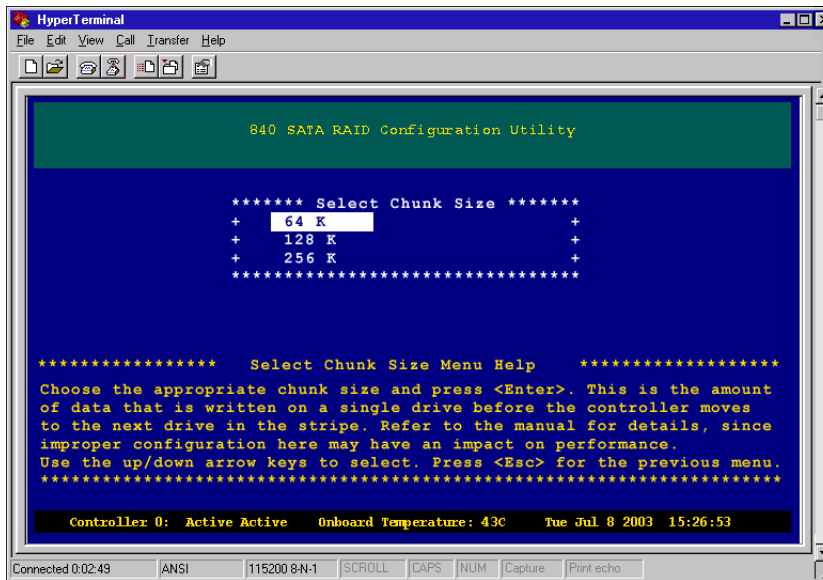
HyperTerminal
File Edit View Call Transfer Help

840 SATA RAID Configuration Utility

******* Select Chunk Size *******
+ 64 K +
+ 128 K +
+ 256 K +
*********************************

***************** Select Chunk Size Menu Help ******************
Choose the appropriate chunk size and press <Enter>. This is the amount of data that is written on a single drive before the controller moves to the next drive in the stripe. Refer to the manual for details, since improper configuration here may have an impact on performance.
Use the up/down arrow keys to select. Press <Esc> for the previous menu.
**************************************************************************

Controller 0: Active Active Onboard Temperature: 43C Tue Jul 8 2003 15:26:53

Connected 0:02:49 | ANSI | 115200 8-N-1 | SCROLL | CAPS | NUM | Capture | Print echo